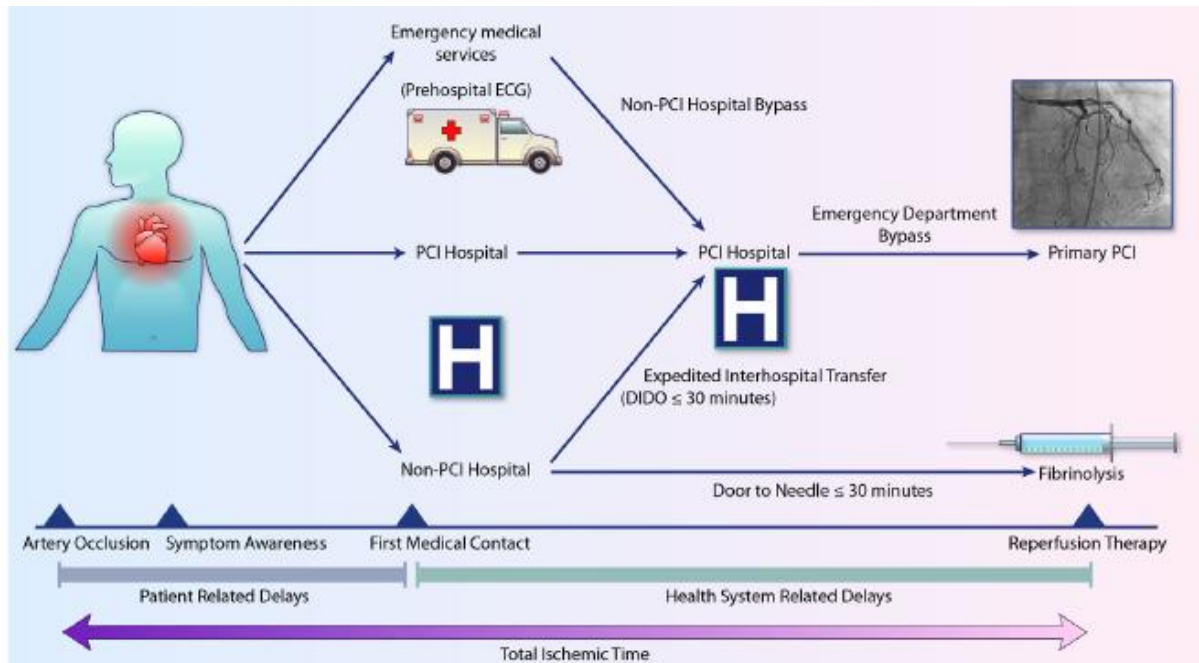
Emergency medical services

(Prehospital ECG)

Non-PCI Hospital Bypass

PCI Hospital

PCI Hospital

H

H

Emergency Department Bypass

Primary PCI

Expedited Interhospital Transfer (DIDO ≤ 30 minutes)

Non-PCI Hospital

Door to Needle ≤ 30 minutes

Fibrinolysis

Artery Occlusion

Symptom Awareness

First Medical Contact

Reperfusion Therapy

Patient Related Delays

Health System Related Delays

Total Ischemic Time